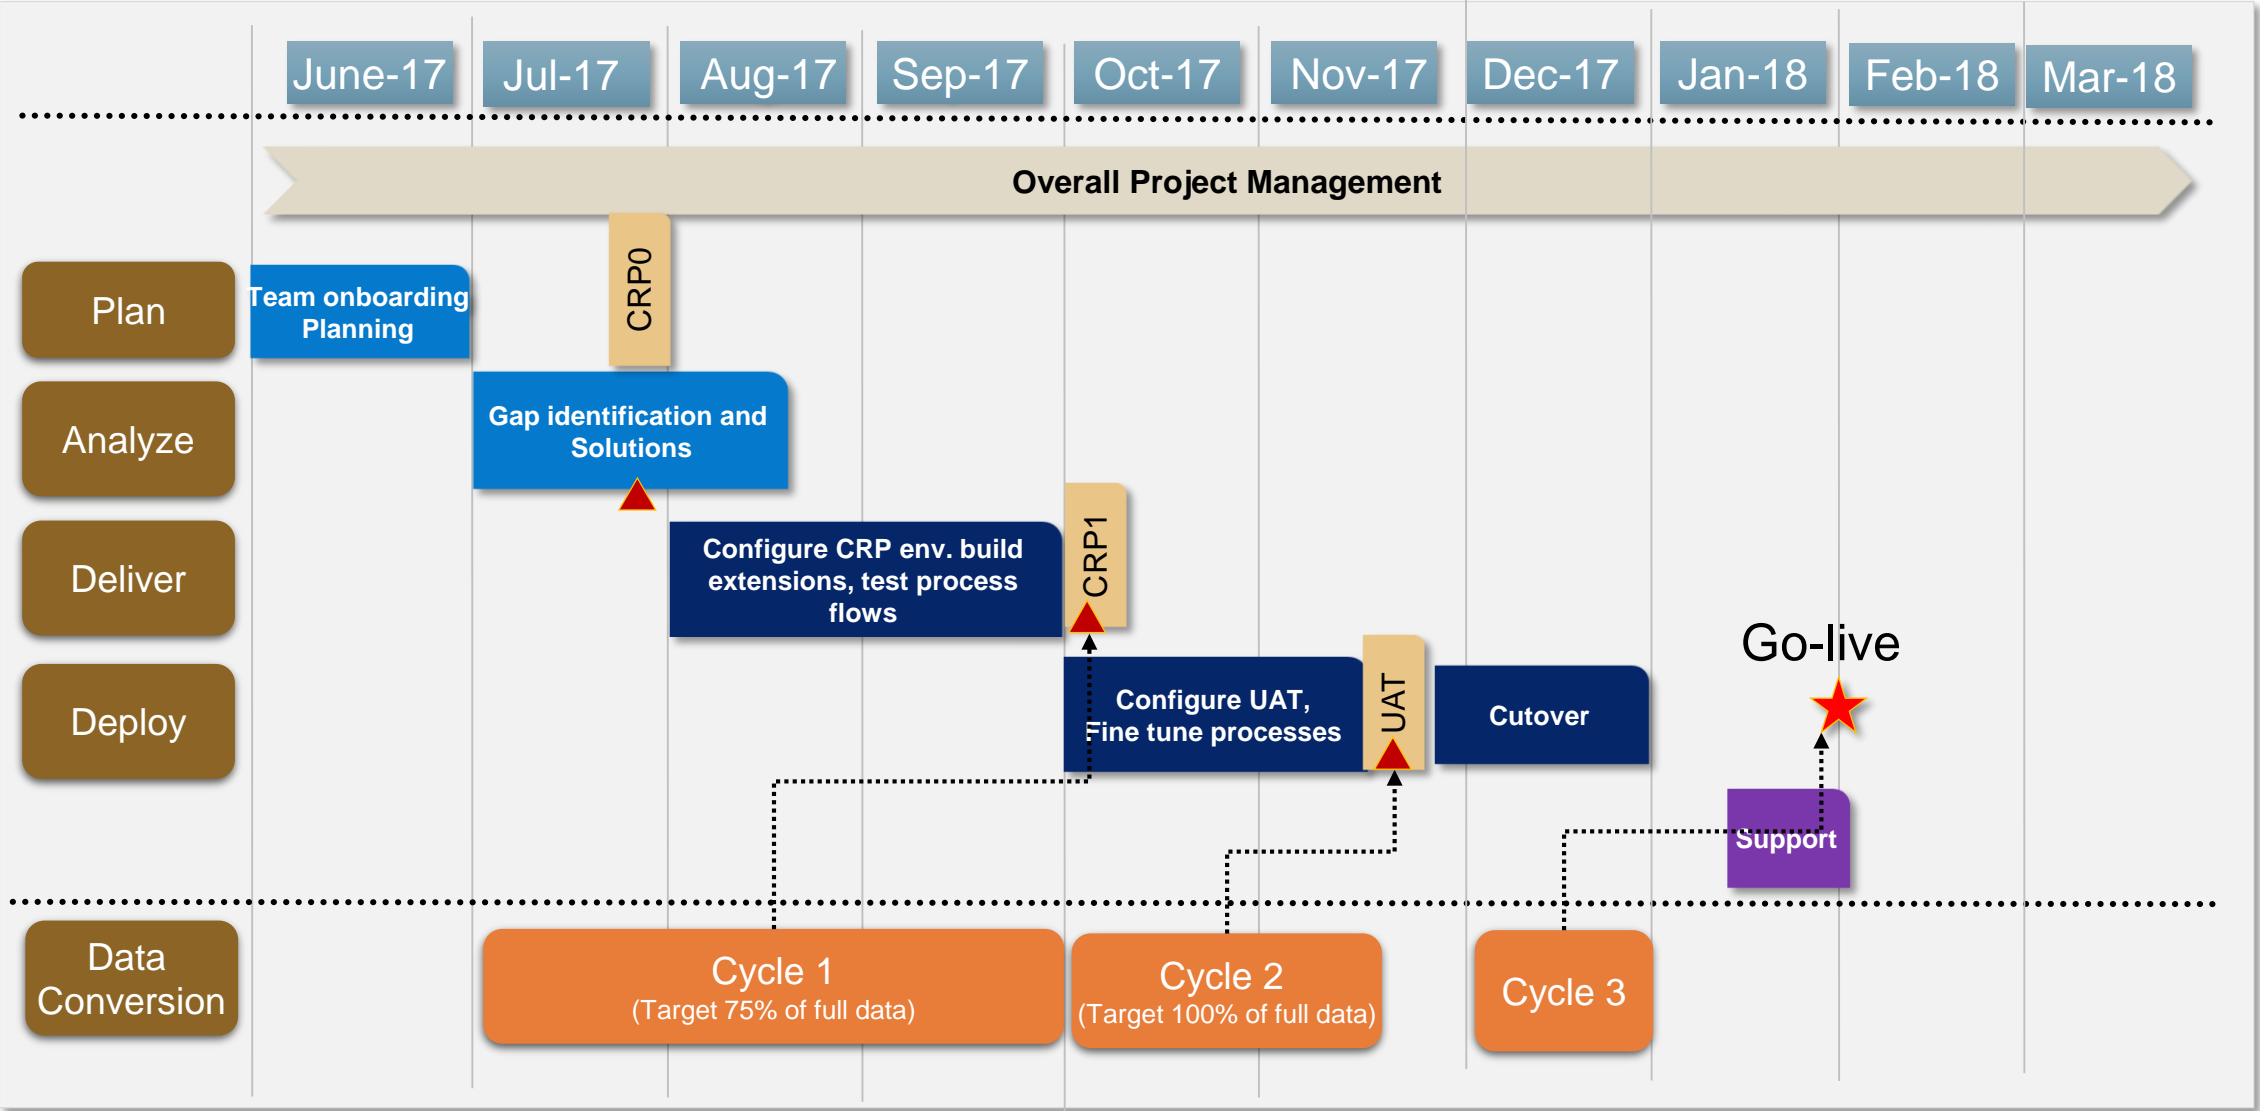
June-17 Jul-17 Aug-17 Sep-17 Oct-17 Nov-17 Dec-17 Jan-18 Feb-18 Mar-18

Overall Project Management

Plan

Team onboarding Planning

CRP0

Analyze

Gap identification and Solutions

Deliver

Configure CRP env. build extensions, test process flows

CRP1

Deploy

Configure UAT, Fine tune processes

UAT

Cutover

Go-live

Support

Data Conversion

Cycle 1
(Target 75% of full data)

Cycle 2
(Target 100% of full data)

Cycle 3